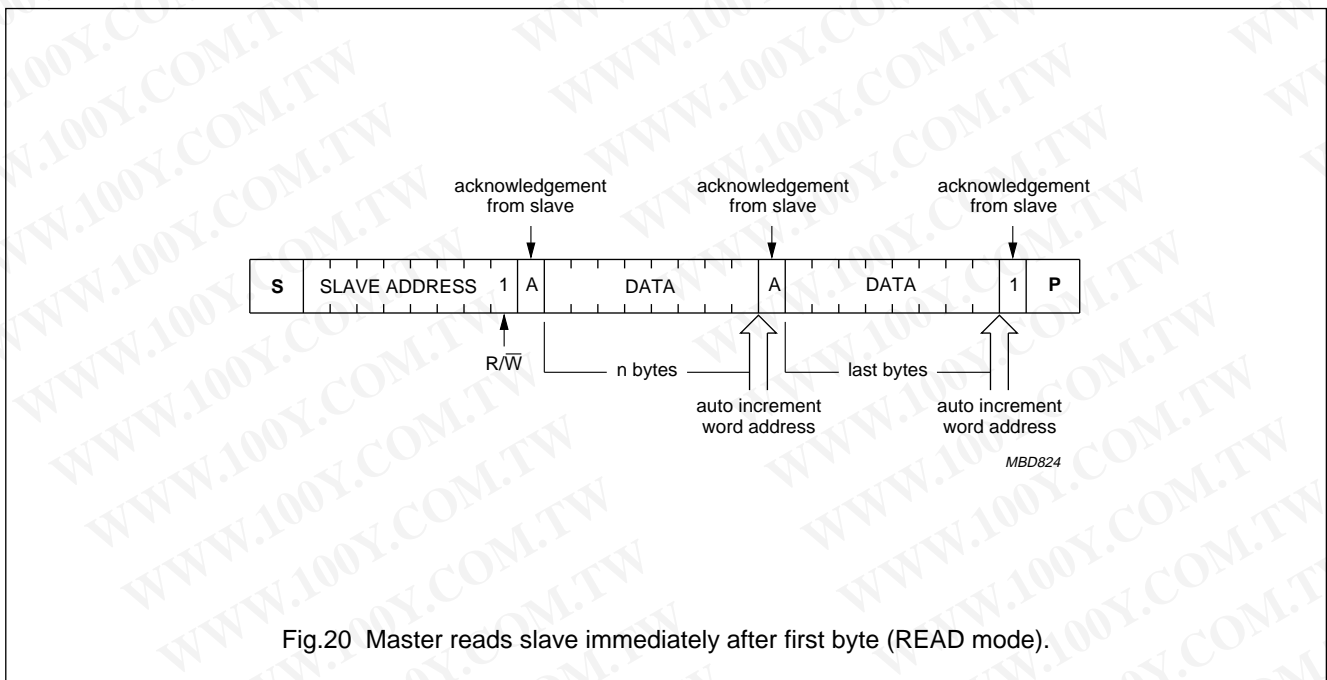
acknowledgement from slave

acknowledgement from slave

acknowledgement from slave

S | SLAVE ADDRESS | 1 | A | DATA | A | DATA | 1 | P

R/$\overline{W}$

n bytes

last bytes

auto increment word address

auto increment word address

MBD824

Fig.20 Master reads slave immediately after first byte (READ mode).

WWW.100Y.COM.TW